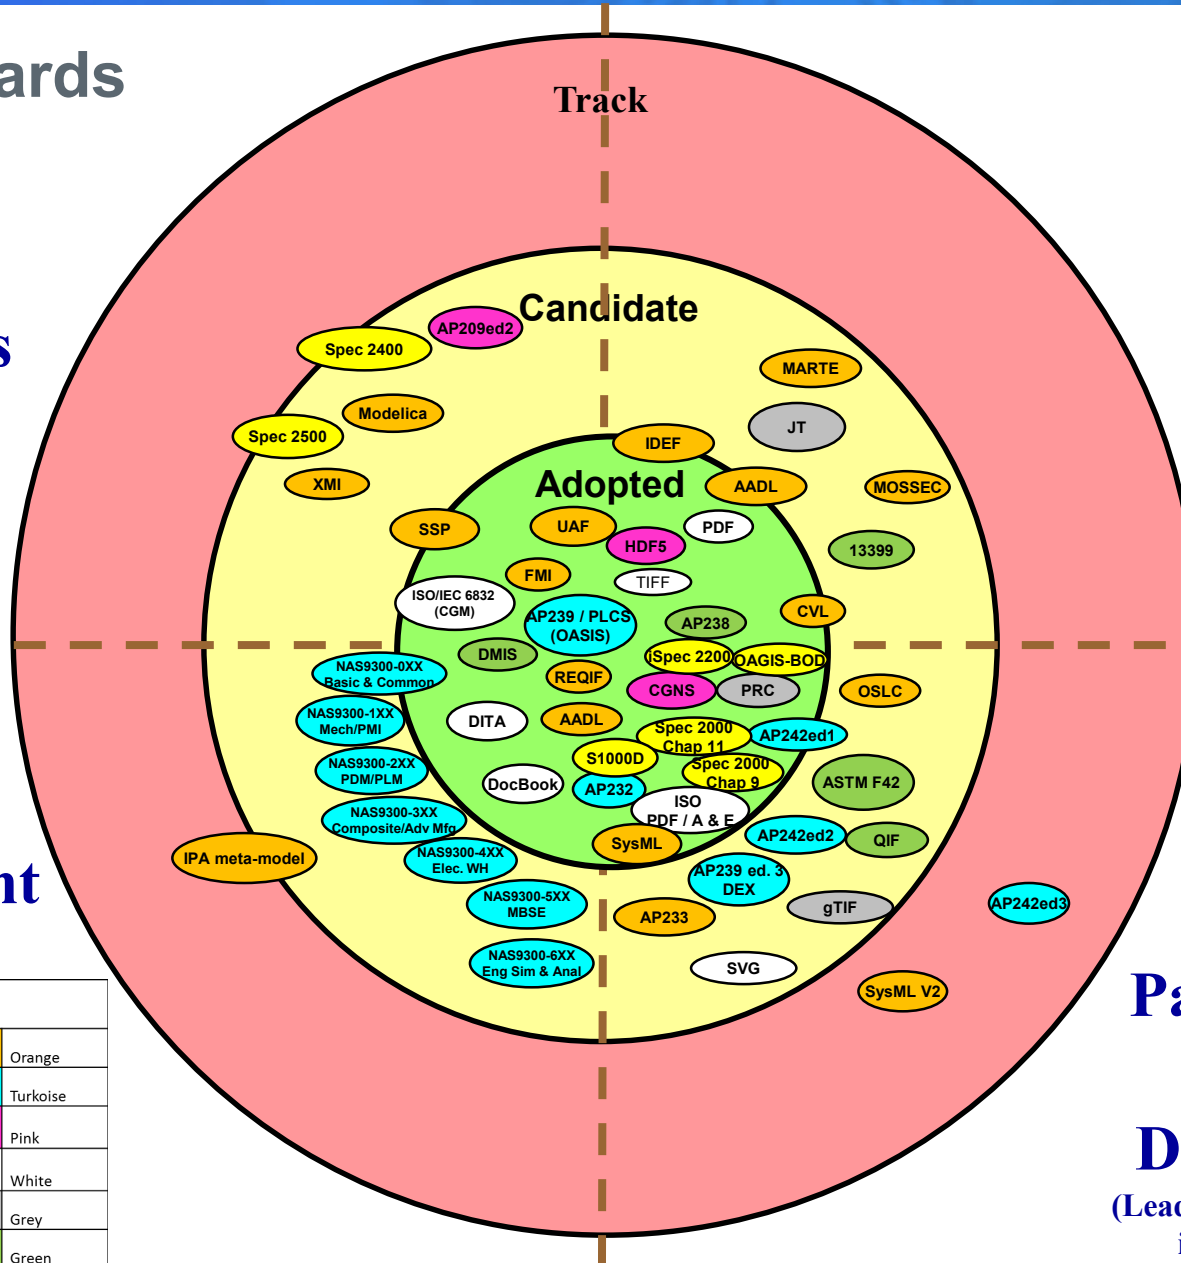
ards

s

nt

Track

Candidate

Adopted

AP209ed2
Spec 2400
MARTE
JT
Modelica
Spec 2500
IDEF
XMI
AADL
MOSSEC
SSP
UAF
PDF
HDF5
13399
FMI
TIFF
ISO/IEC 6832 (CGM)
AP239 / PLCS (OASIS)
AP238
CVL
DMIS
iSpec 2200
OAGIS-BOD
NAS9300-0XX Basic & Common
REQIF
CGNS
PRC
OSLC
NAS9300-1XX Mech/PMI
DITA
AADL
Spec 2000 Chap 11
AP242ed1
NAS9300-2XX PDM/PLM
S1000D
Spec 2000 Chap 9
ASTM F42
DocBook
AP232
ISO PDF / A & E
NAS9300-3XX Composite/Adv Mfg
SysML
AP242ed2
QIF
IPA meta-model
NAS9300-4XX Elec. WH
AP239 ed. 3 DEX
NAS9300-5XX MBSE
AP233
gTIF
AP242ed3
NAS9300-6XX Eng Sim & Anal
SVG
SysML V2

Pa

D
(Lead
i

| |
|---|
| Orange |
| Turkoise |
| Pink |
| White |
| Grey |
| Green |